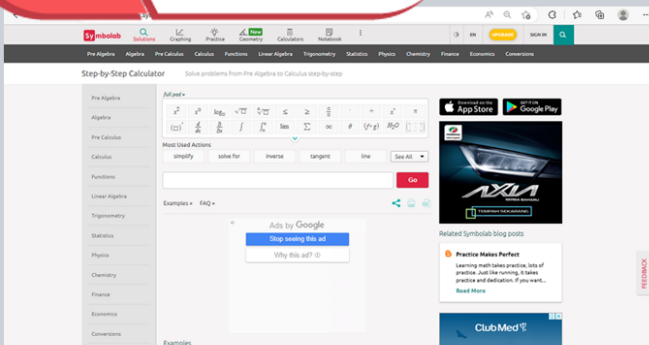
Symbolab Solutions Graphing Practice Geometry New Calculators Notebook EN UPGRADE SIGN IN

Pre Algebra Algebra Pre Calculus Calculus Functions Linear Algebra Trigonometry Statistics Physics Chemistry Finance Economics Conversions

Step-by-Step Calculator Solve problems from Pre Algebra to Calculus step-by-step

Pre Algebra
Algebra
Pre Calculus
Calculus
Functions
Linear Algebra
Trigonometry
Statistics
Physics
Chemistry
Finance
Economics
Conversions

Full pad

$x^2$ $x^{\square}$ $\log_{\square}$ $\sqrt{\square}$ $\le$ $\ge$ $\frac{\square}{\square}$ $\cdot$ $\div$ $x^{\circ}$ $\pi$ $(\square)'$ $\frac{d}{dx}$ $\frac{\partial}{\partial x}$ $\int$ $\int_{\square}^{\square}$ lim $\Sigma$ $\infty$ $\theta$ $(f\circ g)$ $H_2O$

Most Used Actions
simplify solve for inverse tangent line See All

Go

Examples FAQ

Ads by Google
Stop seeing this ad
Why this ad?

Examples

Download on the App Store
GET IT ON Google Play

AXIA
TEMPAH SEKARANG

Related Symbolab blog posts

Practice Makes Perfect
Learning math takes practice, lots of practice. Just like running, it takes practice and dedication. If you want...
Read More

Club Med

FEEDBACK